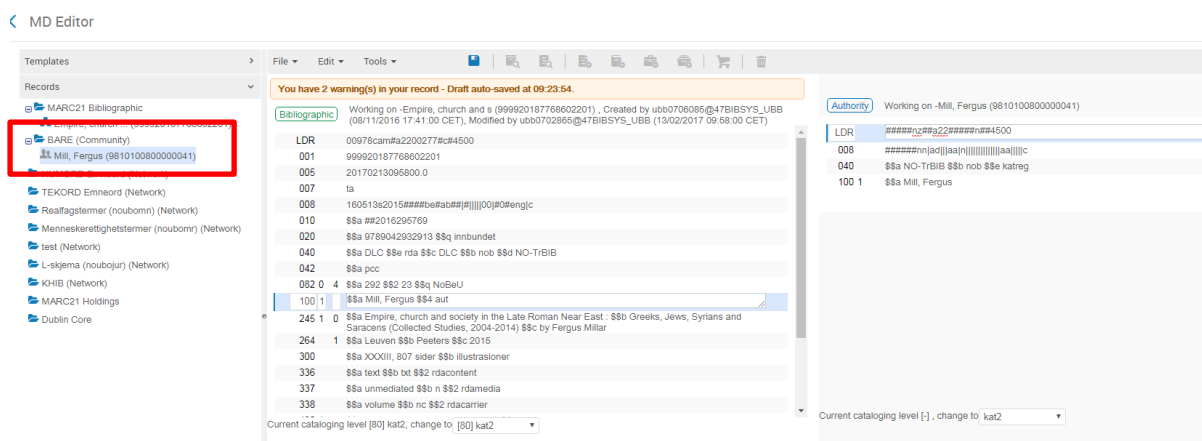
MD Editor

Templates

Records

MARC21 Bibliographic

Empire, church ... (999920187768602201)

BARE (Community)

Mill, Fergus (9810100800000041)

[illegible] (Network)

TEKORD Emneord (Network)

Realfagstermer (noubomn) (Network)

Menneskerettighetstermer (noubomr) (Network)

test (Network)

L-skjema (noubojur) (Network)

KHIB (Network)

MARC21 Holdings

Dublin Core

File ▾ Edit ▾ Tools ▾

You have 2 warning(s) in your record - Draft auto-saved at 09:23:54.

Bibliographic Working on -Empire, church and s (999920187768602201) , Created by ubb0706085@47BIBSYS_UBB (08/11/2016 17:41:00 CET), Modified by ubb0702865@47BIBSYS_UBB (13/02/2017 09:58:00 CET)

| | | |
|---|---|---|
| LDR | | 00978cam#a2200277#c#4500 |
| 001 | | 999920187768602201 |
| 005 | | 20170213095800.0 |
| 007 | | ta |
| 008 | | 160513s2015####be#ab##|#||||00|#0#eng|c |
| 010 | | $$a ##2016295769 |
| 020 | | $$a 9789042932913 $$q innbundet |
| 040 | | $$a DLC $$e rda $$c DLC $$b nob $$d NO-TrBIB |
| 042 | | $$a pcc |
| 082 | 0 4 | $$a 292 $$2 23 $$q NoBeU |
| 100 | 1 | $$a Mill, Fergus $$4 aut |
| 245 | 1 0 | $$a Empire, church and society in the Late Roman Near East : $$b Greeks, Jews, Syrians and Saracens (Collected Studies, 2004-2014) $$c by Fergus Millar |
| 264 | 1 | $$a Leuven $$b Peeters $$c 2015 |
| 300 | | $$a XXXIII, 807 sider $$b illustrasjoner |
| 336 | | $$a text $$b txt $$2 rdacontent |
| 337 | | $$a unmediated $$b n $$2 rdamedia |
| 338 | | $$a volume $$b nc $$2 rdacarrier |

Current cataloging level [80] kat2, change to [80] kat2

Authority Working on -Mill, Fergus (9810100800000041)

| | | |
|---|---|---|
| LDR | | #####nz##a22#####n##4500 |
| 008 | | ######nn|adj||aa|n||||||||||aa|||||c |
| 040 | | $$a NO-TrBIB $$b nob $$e katreg |
| 100 | 1 | $$a Mill, Fergus |

Current cataloging level [-] , change to kat2